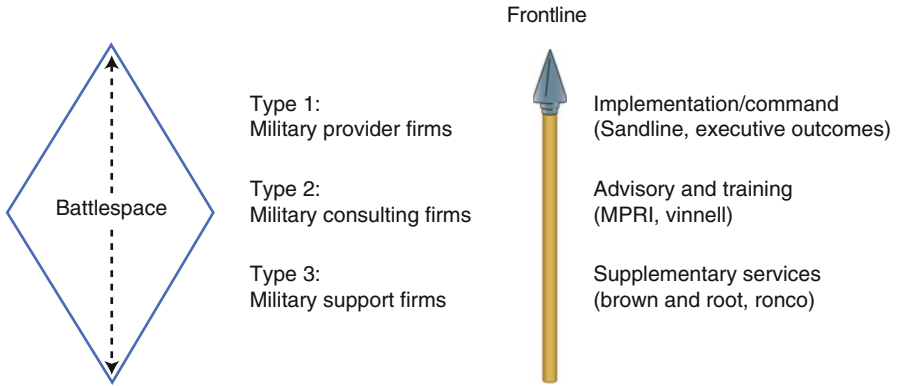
Frontline

Battlespace

Type 1:
Military provider firms

Type 2:
Military consulting firms

Type 3:
Military support firms

Implementation/command
(Sandline, executive outcomes)

Advisory and training
(MPRI, vinnell)

Supplementary services
(brown and root, ronco)